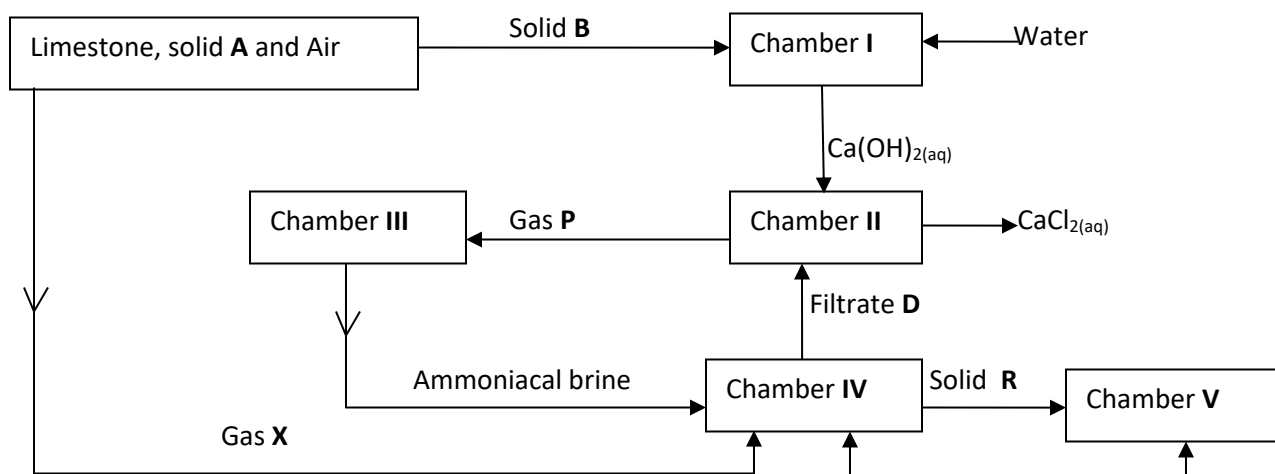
Limestone, solid **A** and Air

Solid **B**

Chamber **I**

Water

$Ca(OH)_{2(aq)}$

Chamber **III**

Gas **P**

Chamber **II**

$CaCl_{2(aq)}$

Filtrate **D**

Ammoniacal brine

Chamber **IV**

Solid **R**

Chamber **V**

Gas **X**